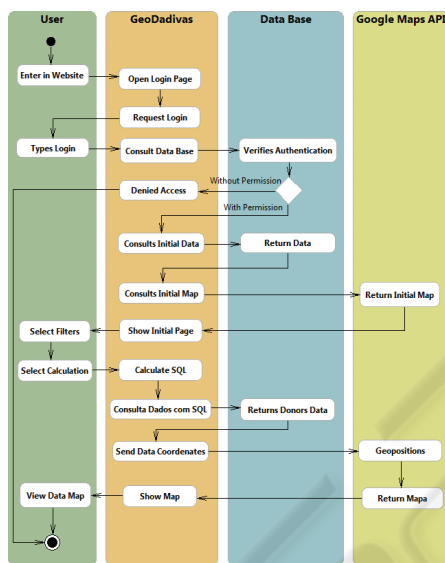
User
GeoDadivas
Data Base
Google Maps API

Enter in Website
Open Login Page
Request Login
Types Login
Consult Data Base
Verifies Authentication
Without Permission
Denied Access
With Permission
Consults Initial Data
Return Data
Consults Initial Map
Return Initial Map
Select Filters
Show Initial Page
Select Calculation
Calculate SQL
Consulta Dados com SQL
Returns Donors Data
Send Data Coordenates
Geopositions
View Data Map
Show Map
Return Mapa